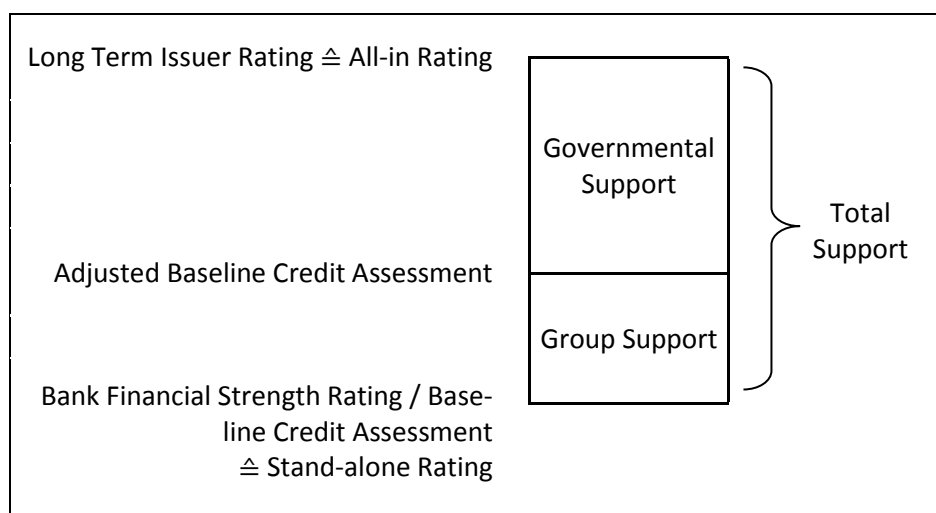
Long Term Issuer Rating ≙ All-in Rating

Adjusted Baseline Credit Assessment

Bank Financial Strength Rating / Baseline Credit Assessment ≙ Stand-alone Rating

Governmental Support

Group Support

Total Support